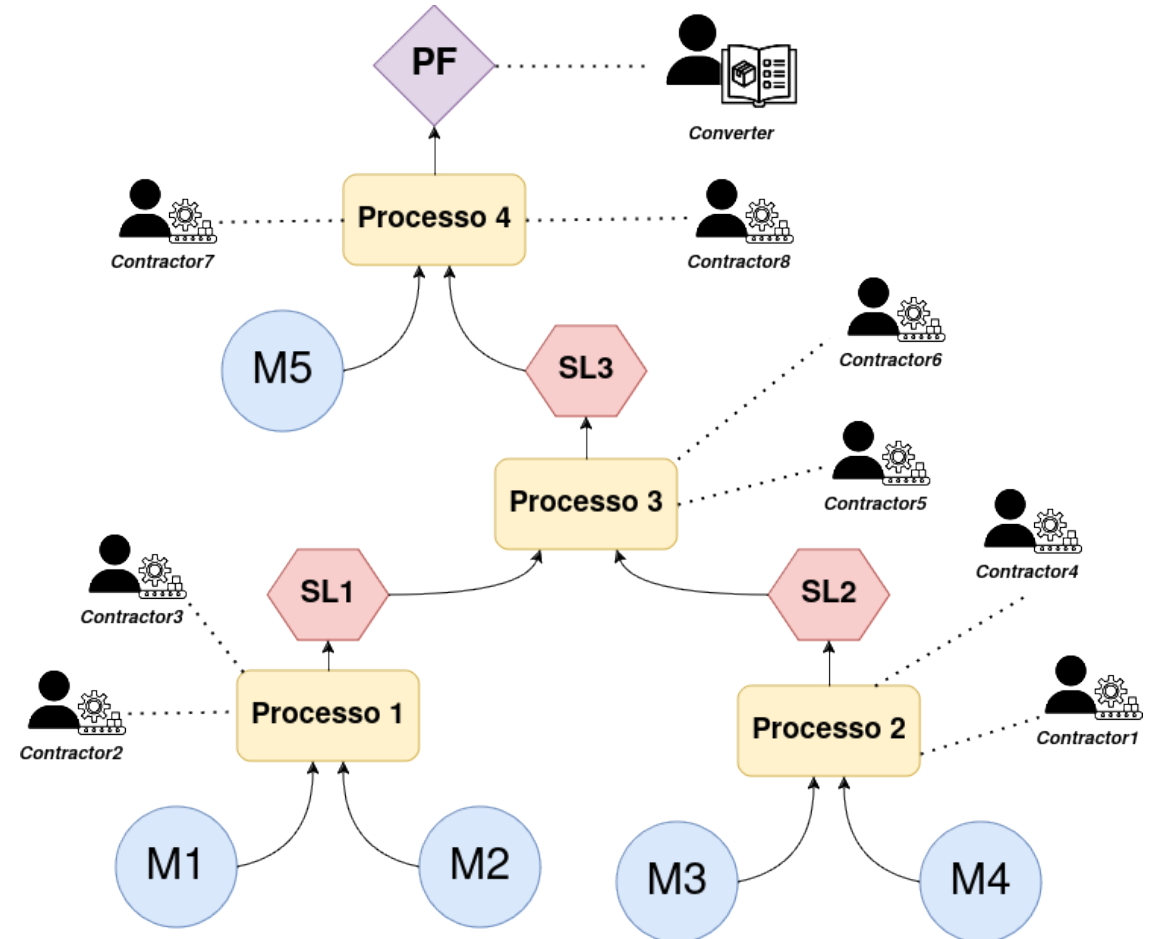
PF

Converter

Contractor7

Processo 4

Contractor8

M5

SL3

Contractor6

Processo 3

Contractor5

Contractor3

SL1

SL2

Contractor4

Contractor2

Processo 1

Processo 2

Contractor1

M1

M2

M3

M4